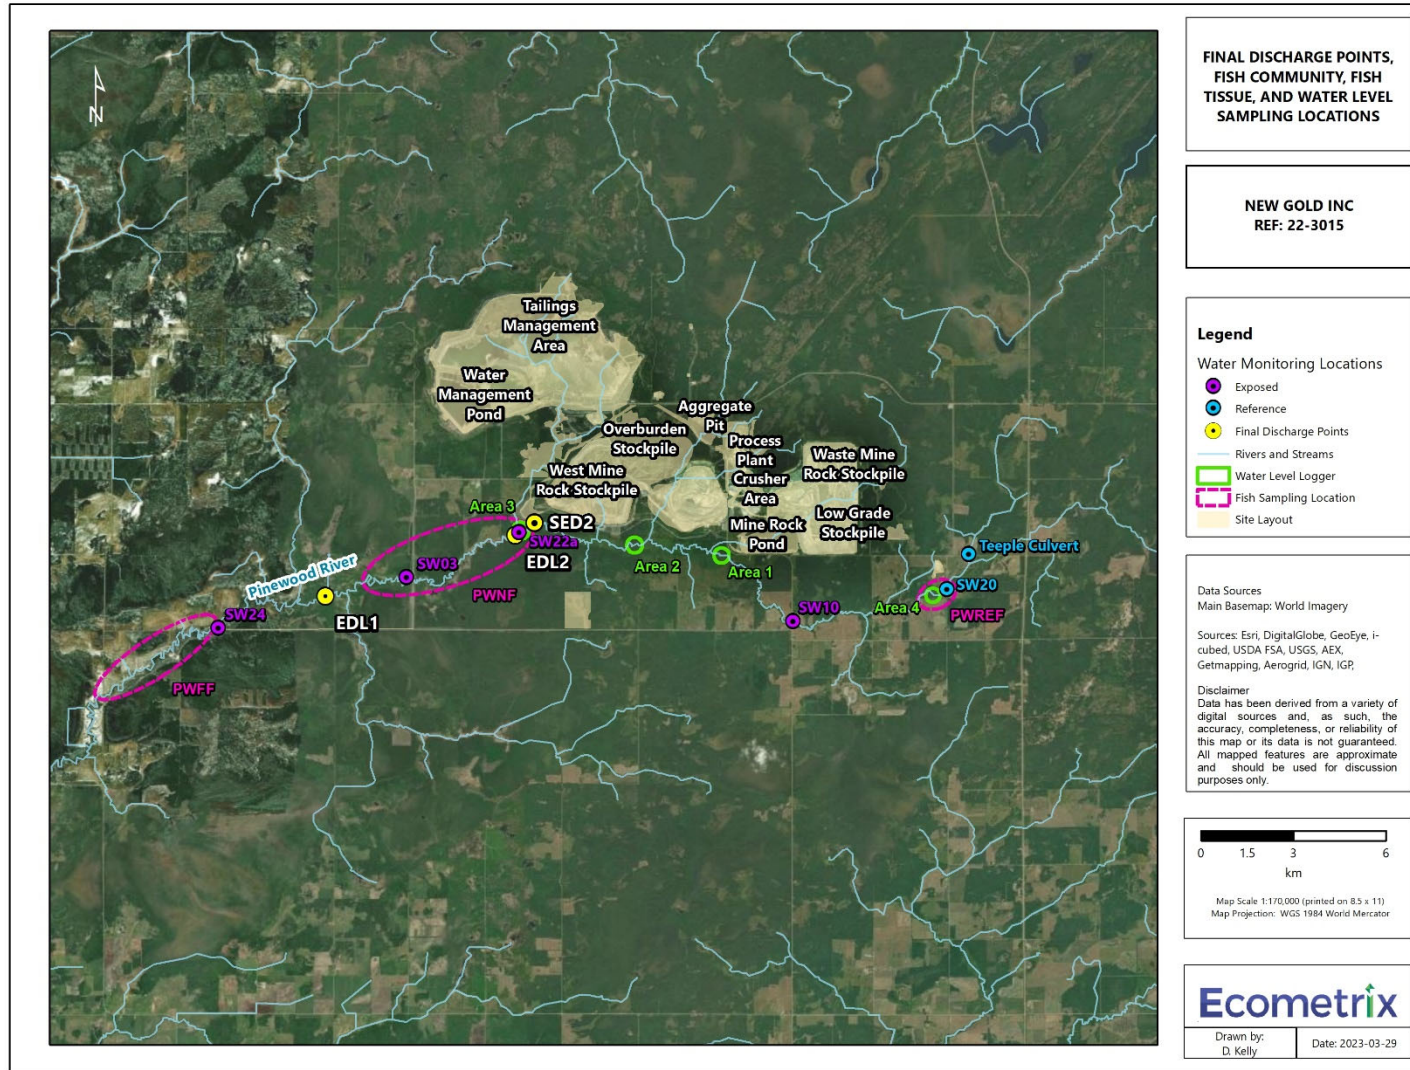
N

Tailings Management Area

Water Management Pond

Aggregate Pit

Overburden Stockpile

Process Plant Crusher Area

Waste Mine Rock Stockpile

West Mine Rock Stockpile

Low Grade Stockpile

Mine Rock Pond

Area 3

SED2

SW22a

EDL2

Area 2

Area 1

Teeple Culvert

SW20

Area 4

PWREF

SW10

Pinewood River

SW03

PWNF

EDL1

SW24

PWFF

FINAL DISCHARGE POINTS, FISH COMMUNITY, FISH TISSUE, AND WATER LEVEL SAMPLING LOCATIONS

NEW GOLD INC
REF: 22-3015

Legend

Water Monitoring Locations

Exposed

Reference

Final Discharge Points

Rivers and Streams

Water Level Logger

Fish Sampling Location

Site Layout

Data Sources
Main Basemap: World Imagery

Sources: Esri, DigitalGlobe, GeoEye, i-cubed, USDA FSA, USGS, AEX, Getmapping, Aerogrid, IGN, IGP,

Disclaimer
Data has been derived from a variety of digital sources and, as such, the accuracy, completeness, or reliability of this map or its data is not guaranteed. All mapped features are approximate and should be used for discussion purposes only.

0 1.5 3 6
km

Map Scale 1:170,000 (printed on 8.5 x 11)
Map Projection: WGS 1984 World Mercator

Ecometrix

Drawn by:
D. Kelly

Date: 2023-03-29